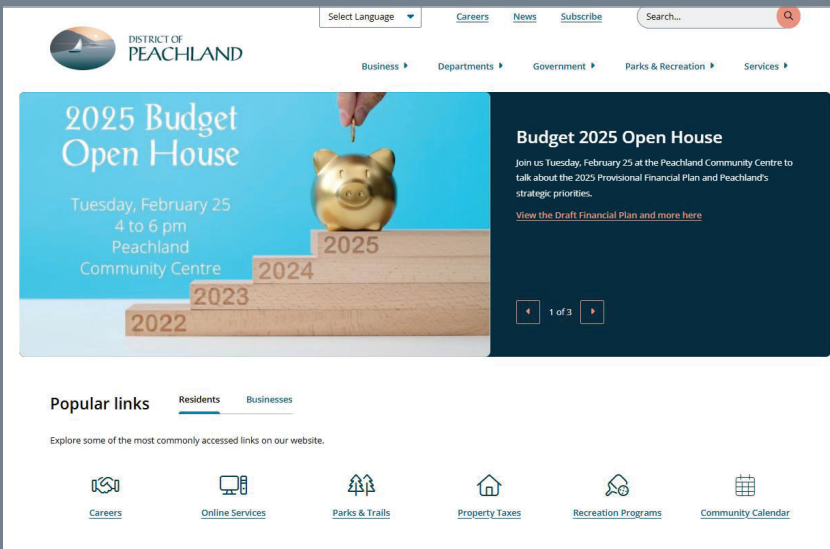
Select Language

Careers News Subscribe

Search...

DISTRICT OF PEACHLAND

Business Departments Government Parks & Recreation Services

2025 Budget Open House

Tuesday, February 25
4 to 6 pm
Peachland Community Centre

2025
2024
2023
2022

Budget 2025 Open House

Join us Tuesday, February 25 at the Peachland Community Centre to talk about the 2025 Provisional Financial Plan and Peachland's strategic priorities.

View the Draft Financial Plan and more here

1 of 3

Popular links

Residents Businesses

Explore some of the most commonly accessed links on our website.

Careers

Online Services

Parks & Trails

Property Taxes

Recreation Programs

Community Calendar